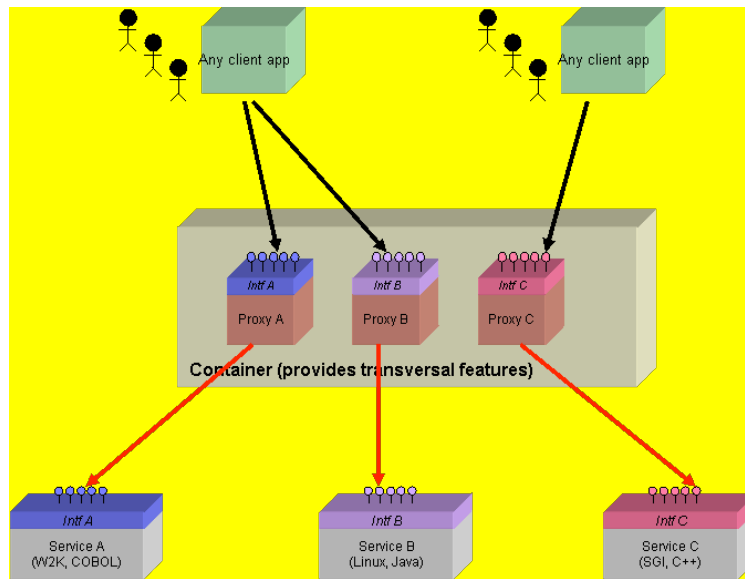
Any client app

Any client app

Intf A

Proxy A

Intf B

Proxy B

Intf C

Proxy C

Container (provides transversal features)

Intf A

Service A
(W2K, COBOL)

Intf B

Service B
(Linux, Java)

Intf C

Service C
(SGI, C++)